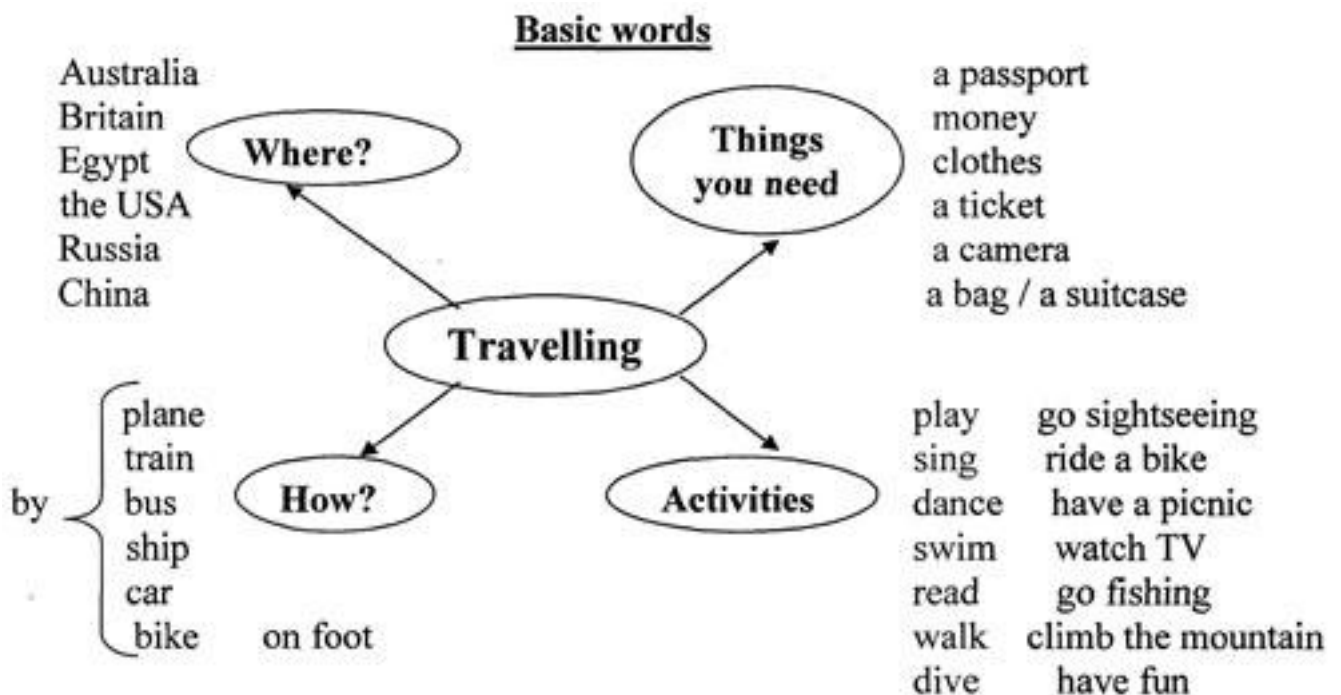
Basic words

Australia
Britain
Egypt
the USA
Russia
China

Where?

Things you need

a passport
money
clothes
a ticket
a camera
a bag / a suitcase

Travelling

by plane
train
bus
ship
car
bike

on foot

How?

Activities

play
sing
dance
swim
read
walk
dive

go sightseeing
ride a bike
have a picnic
watch TV
go fishing
climb the mountain
have fun